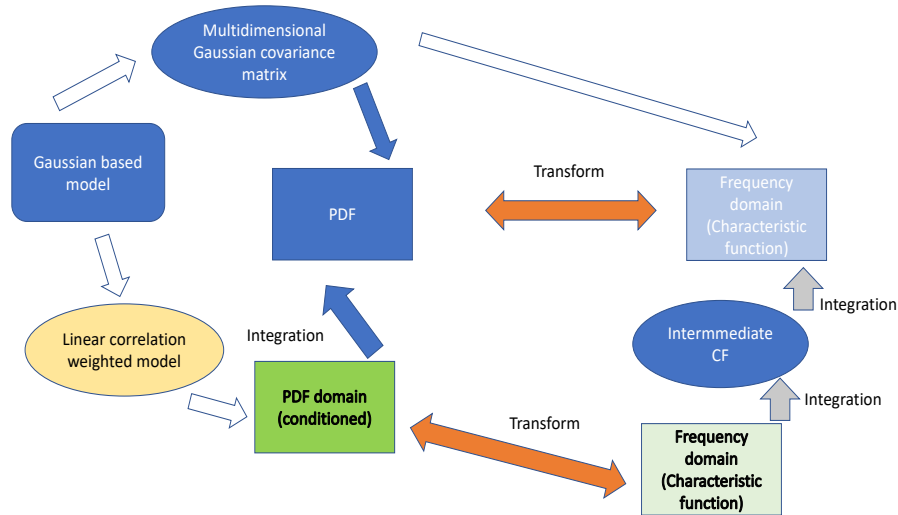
Multidimensional Gaussian covariance matrix

Gaussian based model

PDF

Transform

Frequency domain (Characteristic function)

Integration

Intermmediate CF

Integration

Linear correlation weighted model

Integration

PDF domain (conditioned)

Transform

Frequency domain (Characteristic function)